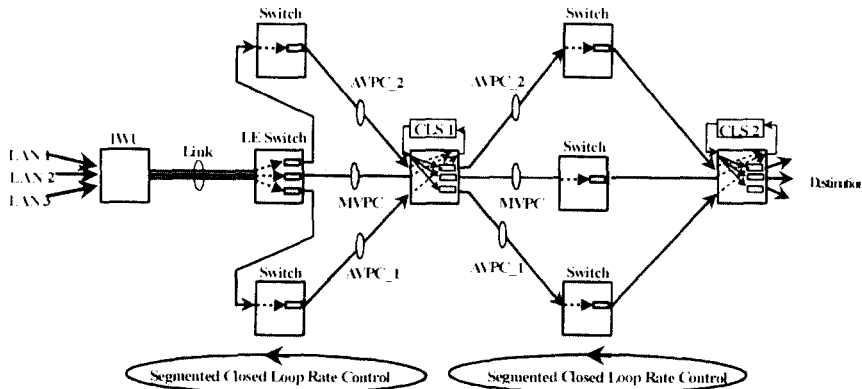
Switch
Switch
AVPC_2
AVPC_2
CLS 1
CLS 2
LAN 1
LAN 2
LAN 3
IWU
Link
LE Switch
Switch
Destination
MVPC
MVPC
AVPC_1
AVPC_1
Switch
Switch
Segmented Closed Loop Rate Control
Segmented Closed Loop Rate Control